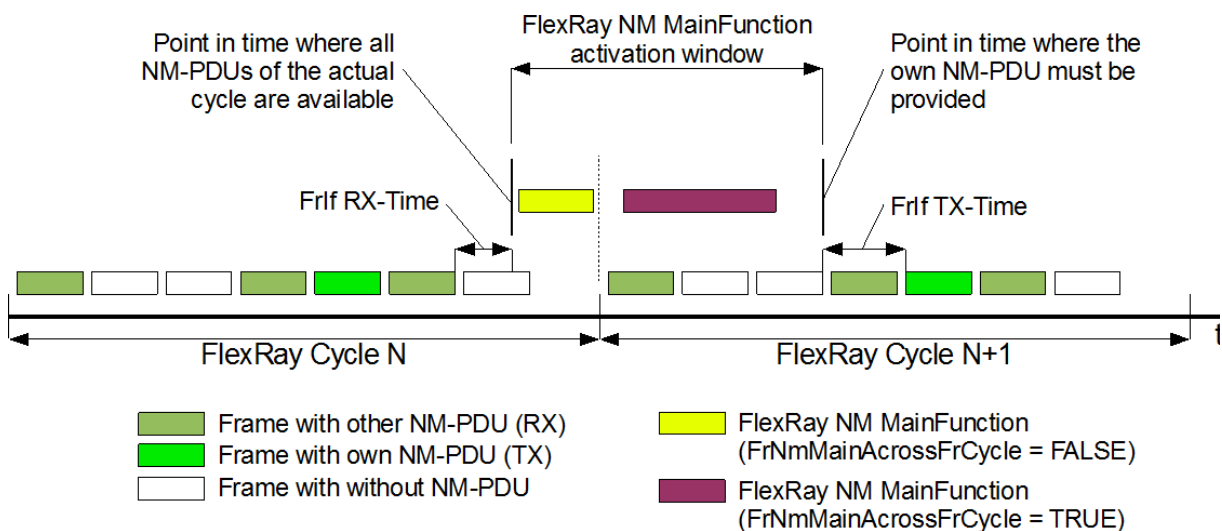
FlexRay NM MainFunction activation window

Point in time where all NM-PDUs of the actual cycle are available

Point in time where the own NM-PDU must be provided

FrIf RX-Time

FrIf TX-Time

t

FlexRay Cycle N

FlexRay Cycle N+1

Frame with other NM-PDU (RX)

Frame with own NM-PDU (TX)

Frame with without NM-PDU

FlexRay NM MainFunction (FrNmMainAcrossFrCycle = FALSE)

FlexRay NM MainFunction (FrNmMainAcrossFrCycle = TRUE)